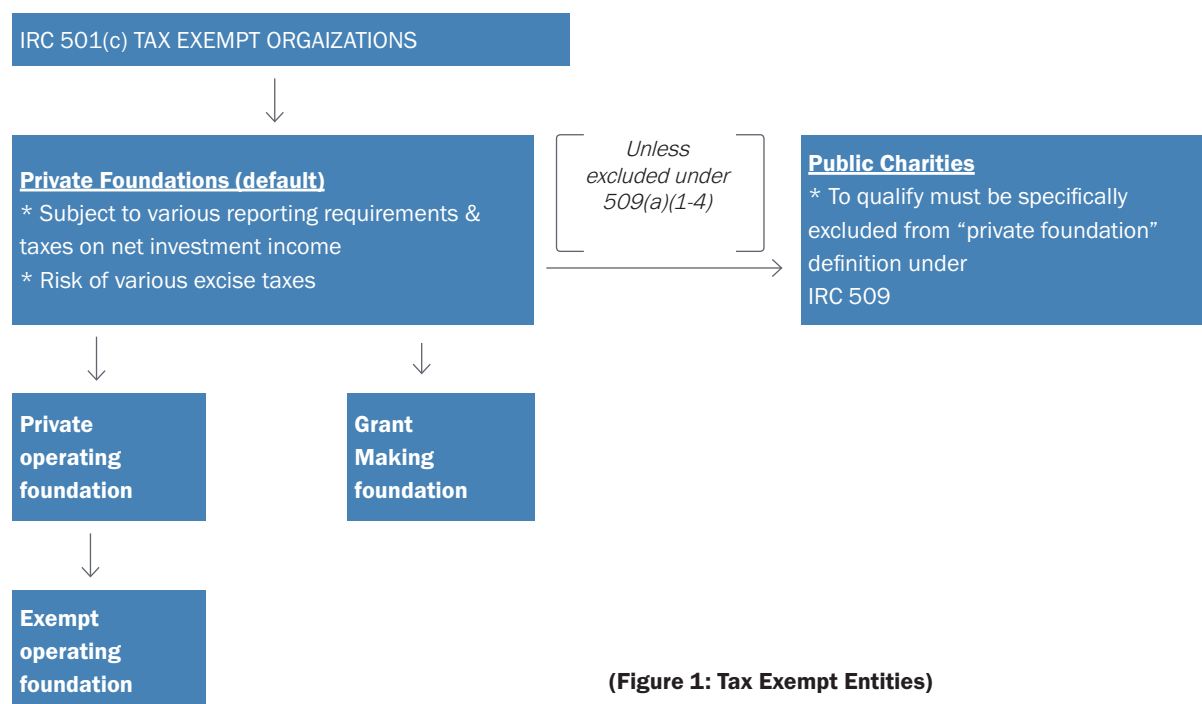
IRC 501(c) TAX EXEMPT ORGAIZATIONS

Private Foundations (default)
* Subject to various reporting requirements & taxes on net investment income
* Risk of various excise taxes

Unless excluded under 509(a)(1-4)

Public Charities
* To qualify must be specifically excluded from "private foundation" definition under IRC 509

Private operating foundation

Grant Making foundation

Exempt operating foundation

(Figure 1: Tax Exempt Entities)